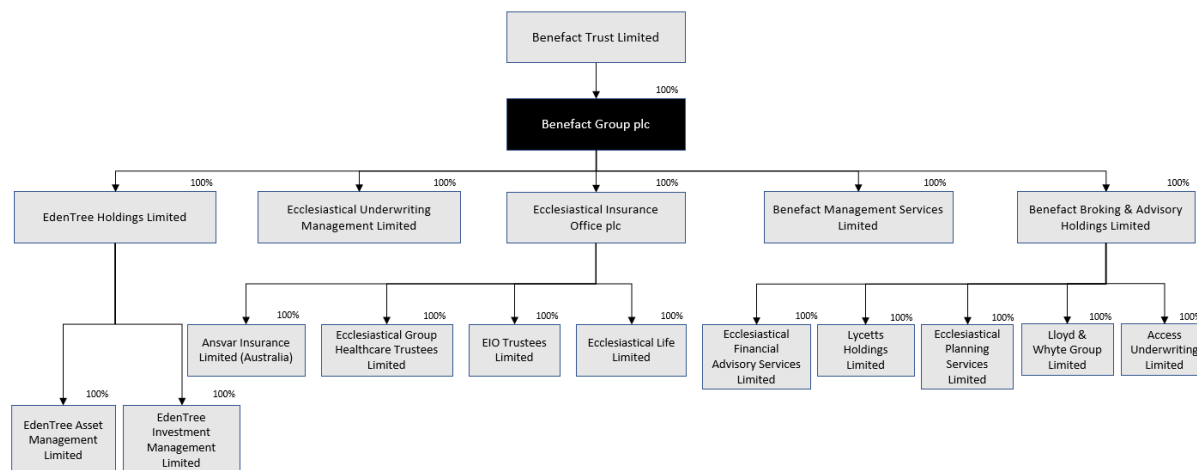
Benefact Trust Limited

100%

Benefact Group plc

100%
EdenTree Holdings Limited

100%
Ecclesiastical Underwriting Management Limited

100%
Ecclesiastical Insurance Office plc

100%
Benefact Management Services Limited

100%
Benefact Broking & Advisory Holdings Limited

100%
EdenTree Asset Management Limited

100%
EdenTree Investment Management Limited

100%
Ansvar Insurance Limited (Australia)

100%
Ecclesiastical Group Healthcare Trustees Limited

100%
EIO Trustees Limited

100%
Ecclesiastical Life Limited

100%
Ecclesiastical Financial Advisory Services Limited

100%
Lycetts Holdings Limited

100%
Ecclesiastical Planning Services Limited

100%
Lloyd & Whyte Group Limited

100%
Access Underwriting Limited